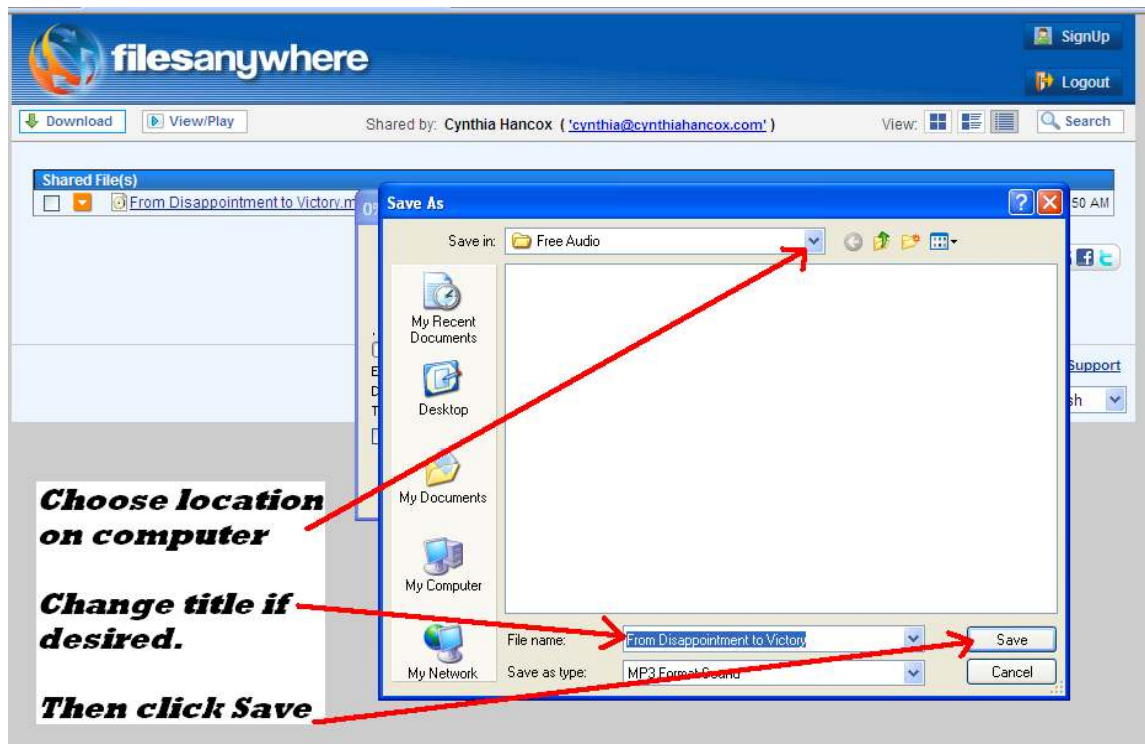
filesanywhere

SignUp

Logout

Download

View/Play

Shared by: Cynthia Hancox ( 'cynthia@cynthiahancox.com' )

View:

Search

Shared File(s)

From Disappointment to Victory.m

50 AM

Support

Save As

Save in: Free Audio

My Recent Documents

Desktop

My Documents

My Computer

My Network

File name: From Disappointment to Victory

Save as type: MP3 Format Sound

Save

Cancel

Choose location on computer

Change title if desired.

Then click Save